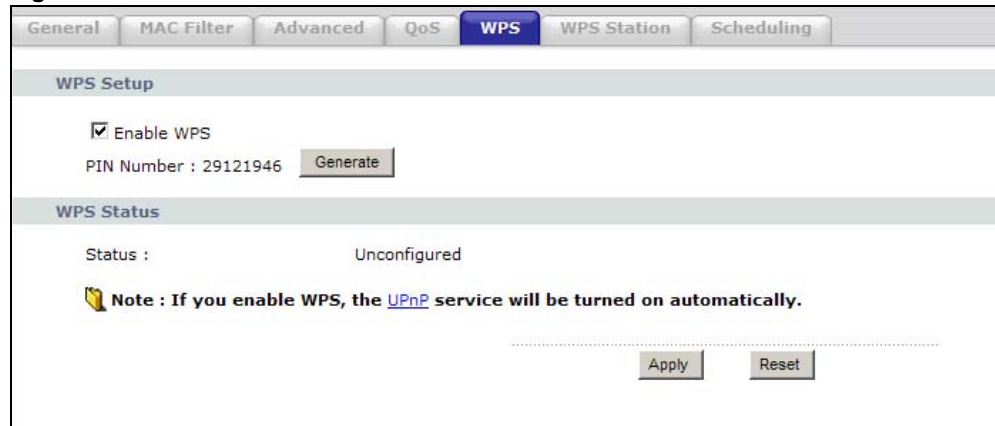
General | MAC Filter | Advanced | QoS | WPS | WPS Station | Scheduling

WPS Setup

☑ Enable WPS

PIN Number : 29121946 Generate

WPS Status

Status : Unconfigured

Note : If you enable WPS, the UPnP service will be turned on automatically.

Apply Reset